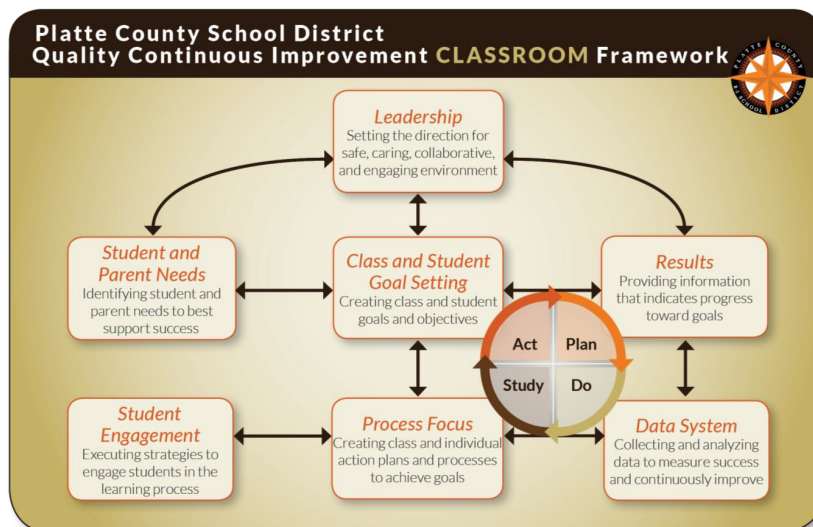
Platte County School District
Quality Continuous Improvement CLASSROOM Framework

PLATTE COUNTY SCHOOL DISTRICT

Leadership
Setting the direction for safe, caring, collaborative, and engaging environment

Student and Parent Needs
Identifying student and parent needs to best support success

Class and Student Goal Setting
Creating class and student goals and objectives

Results
Providing information that indicates progress toward goals

Act
Plan
Study
Do

Student Engagement
Executing strategies to engage students in the learning process

Process Focus
Creating class and individual action plans and processes to achieve goals

Data System
Collecting and analyzing data to measure success and continuously improve